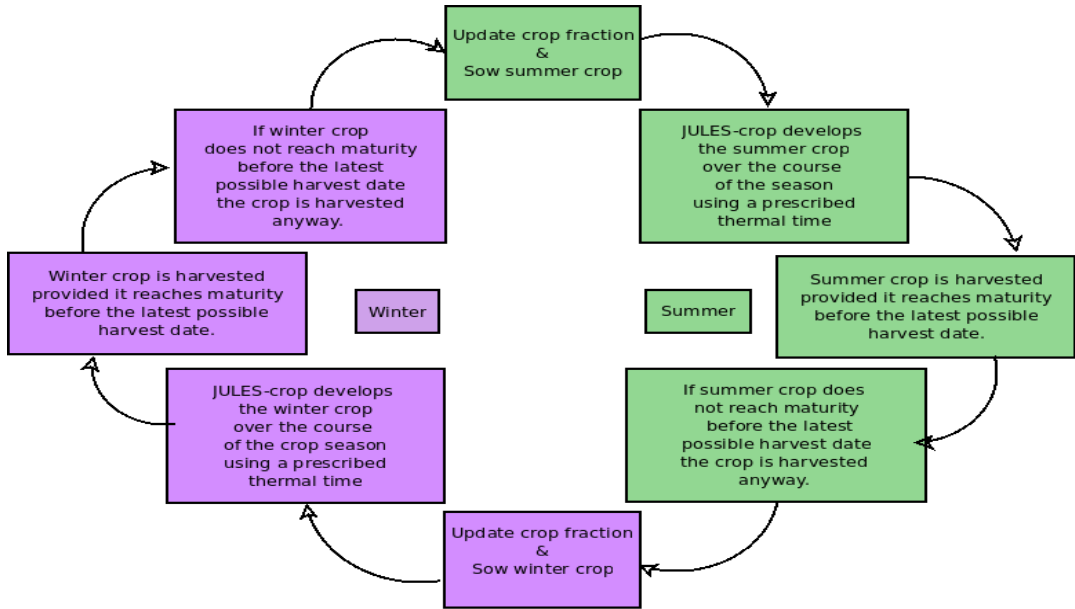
Update crop fraction
&
Sow summer crop

JULES-crop develops the summer crop over the course of the season using a prescribed thermal time

Summer crop is harvested provided it reaches maturity before the latest possible harvest date.

If summer crop does not reach maturity before the latest possible harvest date the crop is harvested anyway.

Update crop fraction
&
Sow winter crop

JULES-crop develops the winter crop over the course of the crop season using a prescribed thermal time

Winter crop is harvested provided it reaches maturity before the latest possible harvest date.

If winter crop does not reach maturity before the latest possible harvest date the crop is harvested anyway.

Winter

Summer